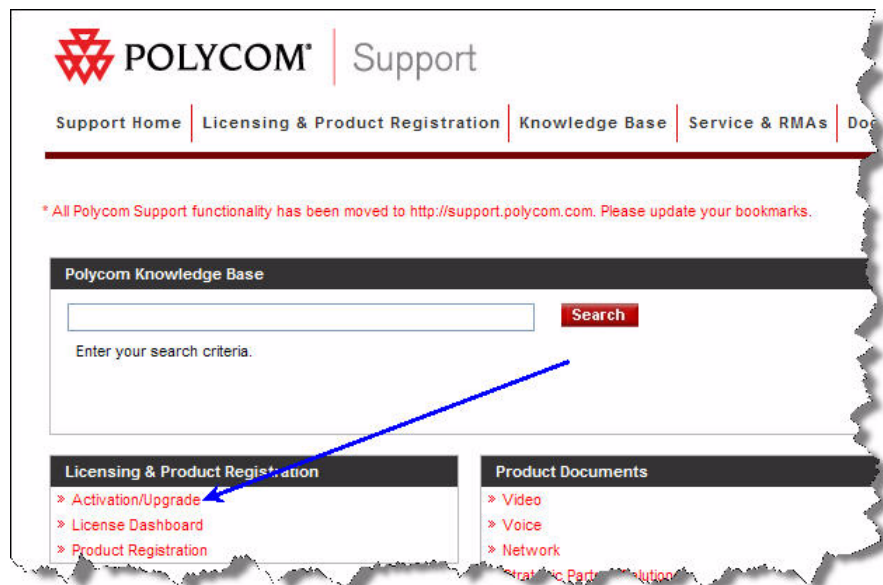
POLYCOM® | Support

Support Home | Licensing & Product Registration | Knowledge Base | Service & RMAs | Do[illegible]

* All Polycom Support functionality has been moved to http://support.polycom.com. Please update your bookmarks.

Polycom Knowledge Base

Search

Enter your search criteria.

Licensing & Product Registration

» Activation/Upgrade
» License Dashboard
» Product Registration

Product Documents

» Video
» Voice
» Network
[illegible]